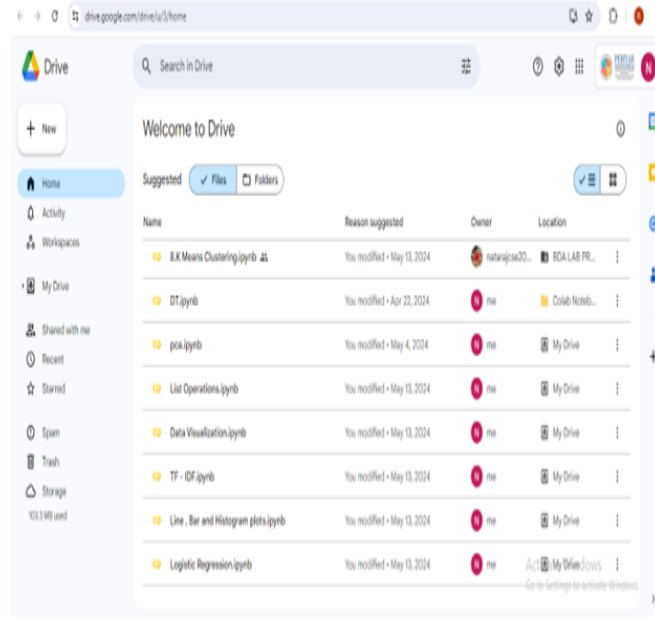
drive.google.com/drive/u/3/home

Drive

Search in Drive

N

New

Home
Activity
Workspaces

My Drive

Shared with me
Recent
Starred

Spam
Trash
Storage
103.3 MB used

Welcome to Drive

Suggested
Files
Folders

| Name | Reason suggested | Owner | Location |
|---|---|---|---|
| B.K Means Clustering.ipynb | You modified • May 13, 2024 | natarajcse20... | BDA LAB PR... |
| DT.ipynb | You modified • Apr 22, 2024 | me | Colab Noteb... |
| pca.ipynb | You modified • May 4, 2024 | me | My Drive |
| List Operations.ipynb | You modified • May 13, 2024 | me | My Drive |
| Data Visualization.ipynb | You modified • May 13, 2024 | me | My Drive |
| TF - IDF.ipynb | You modified • May 13, 2024 | me | My Drive |
| Line , Bar and Histogram plots.ipynb | You modified • May 13, 2024 | me | My Drive |
| Logistic Regression.ipynb | You modified • May 13, 2024 | me | My Drive |

Activate Windows
Go to Settings to activate Windows.